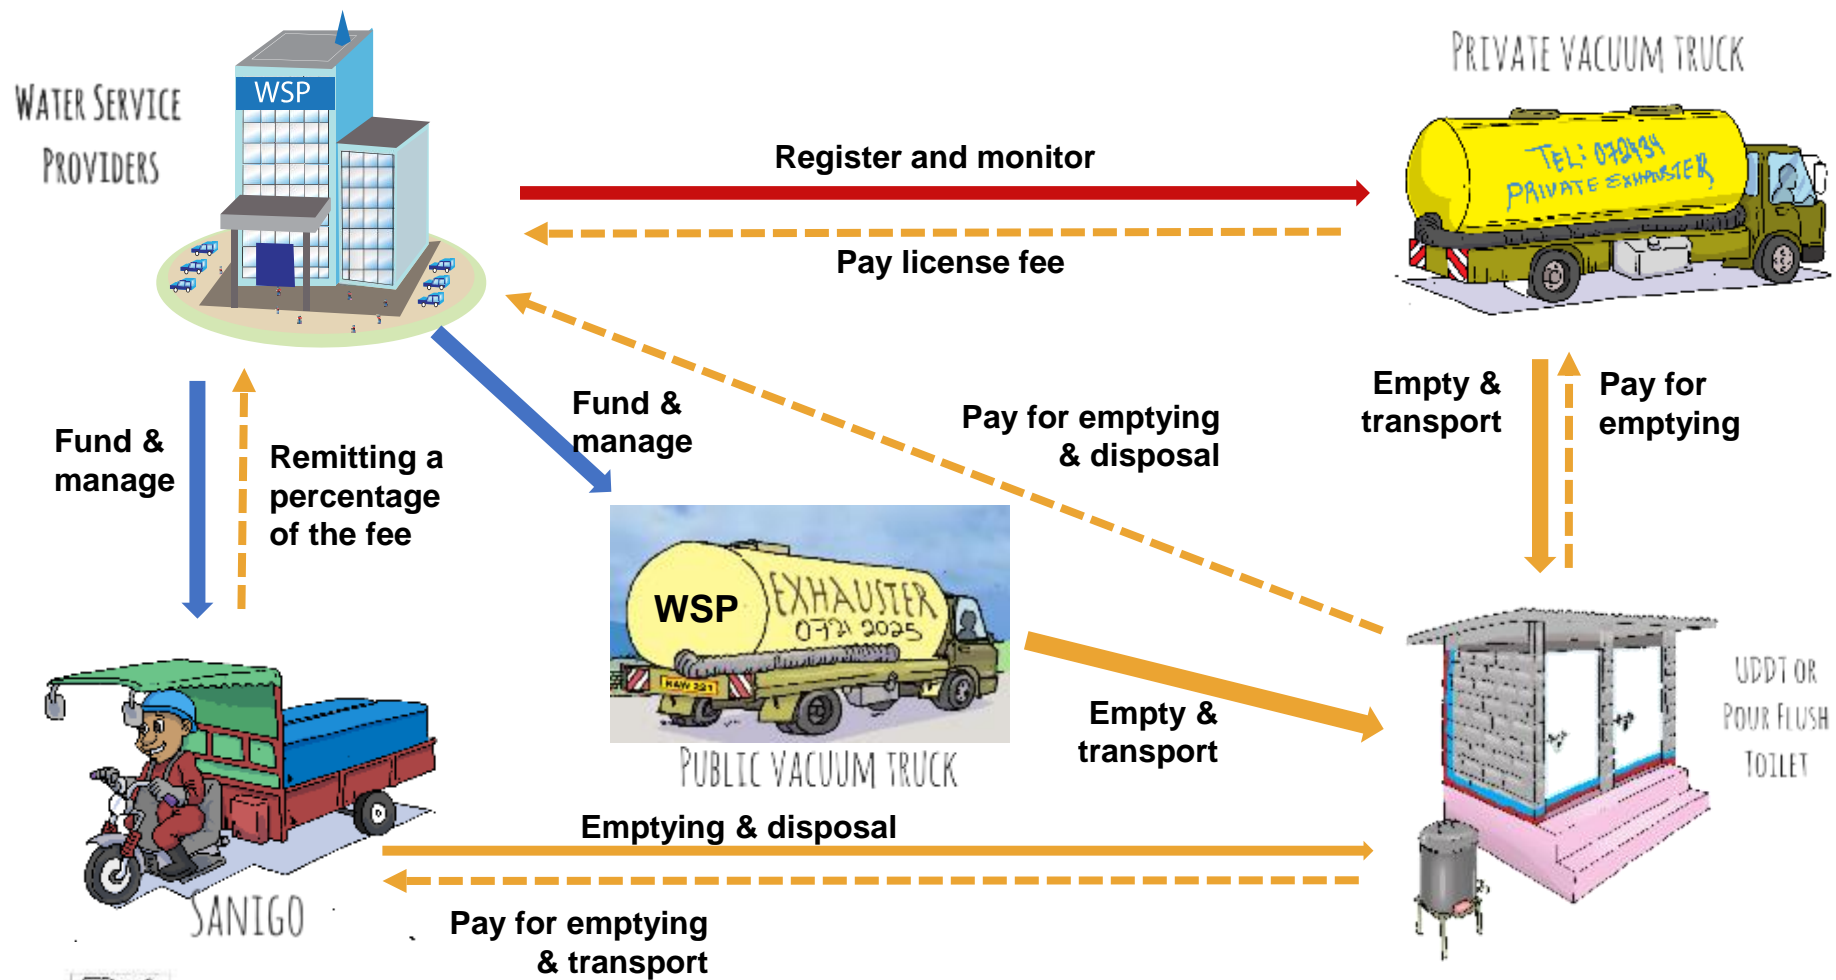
WATER SERVICE PROVIDERS

WSP

PRIVATE VACUUM TRUCK

TEL: 07**34
PRIVATE EXHAUSTER

Register and monitor

Pay license fee

Fund & manage

Remitting a percentage of the fee

Fund & manage

Pay for emptying & disposal

Empty & transport

Pay for emptying

WSP

EXHAUSTER
0721 2025

PUBLIC VACUUM TRUCK

Empty & transport

UDDT OR POUR FLUSH TOILET

Emptying & disposal

SANIGO

Pay for emptying & transport